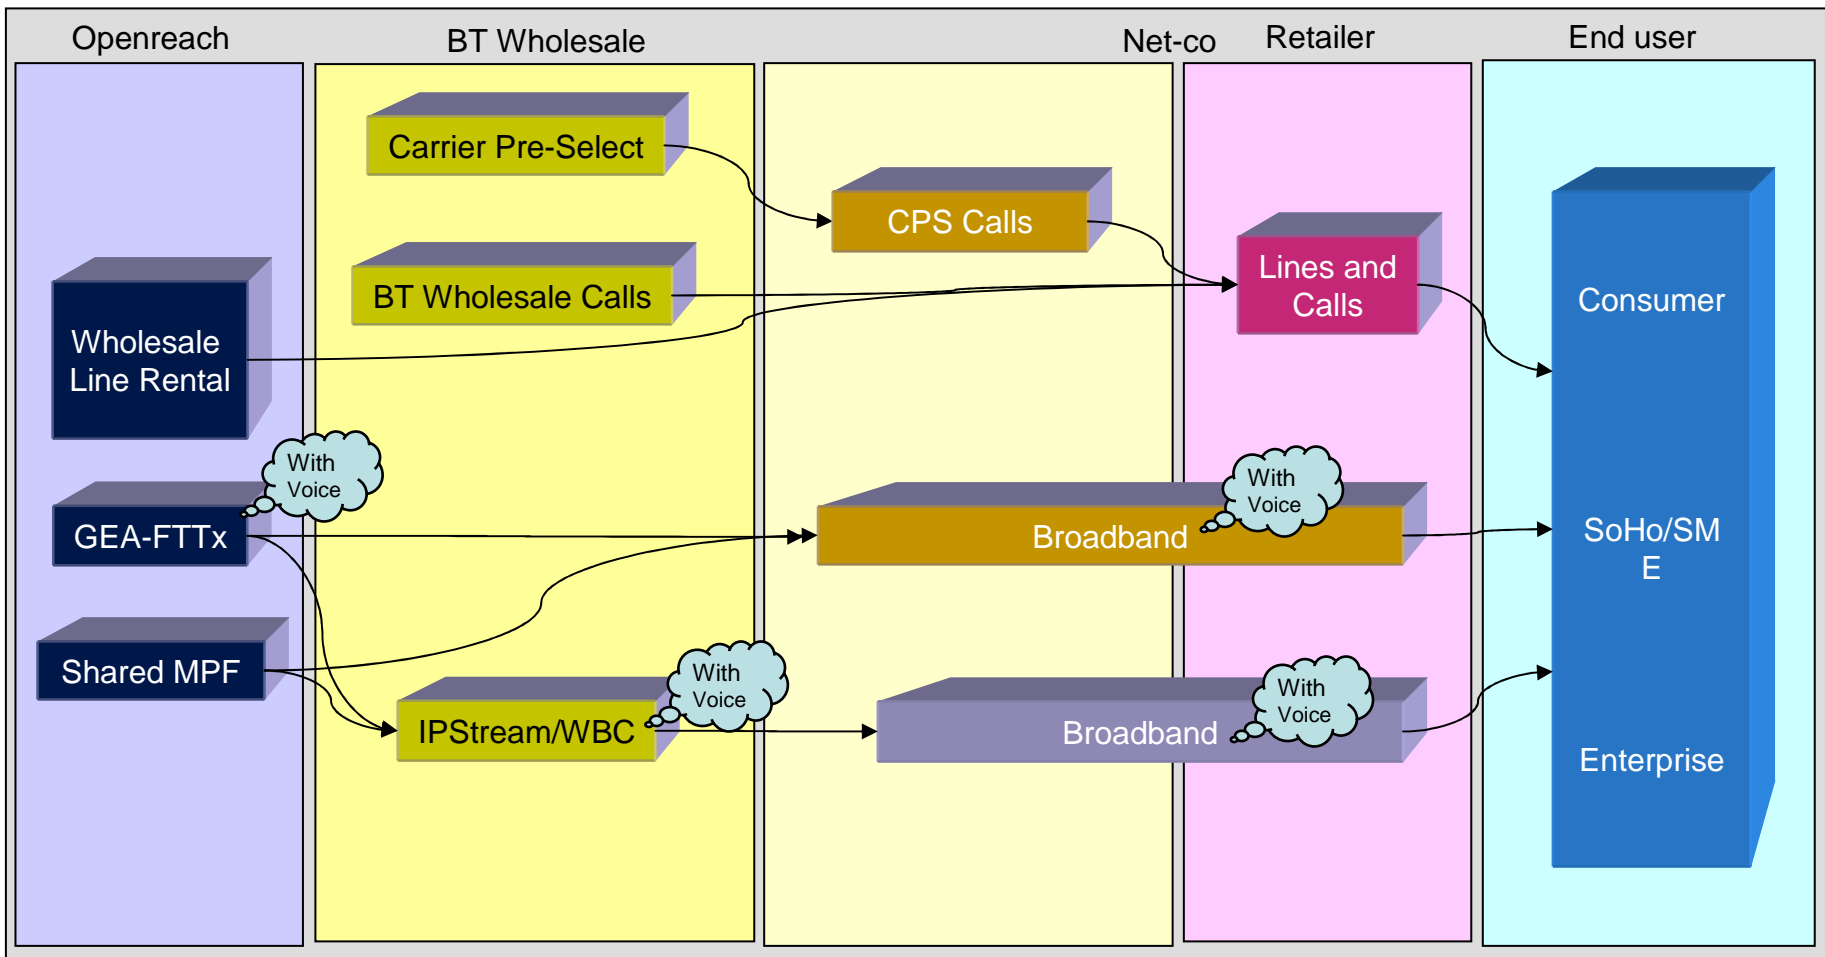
Openreach

BT Wholesale

Net-co

Retailer

End user

Wholesale Line Rental

With Voice

GEA-FTTx

Shared MPF

Carrier Pre-Select

BT Wholesale Calls

IPStream/WBC

With Voice

CPS Calls

Broadband

With Voice

Broadband

With Voice

Lines and Calls

Consumer

SoHo/SM E

Enterprise